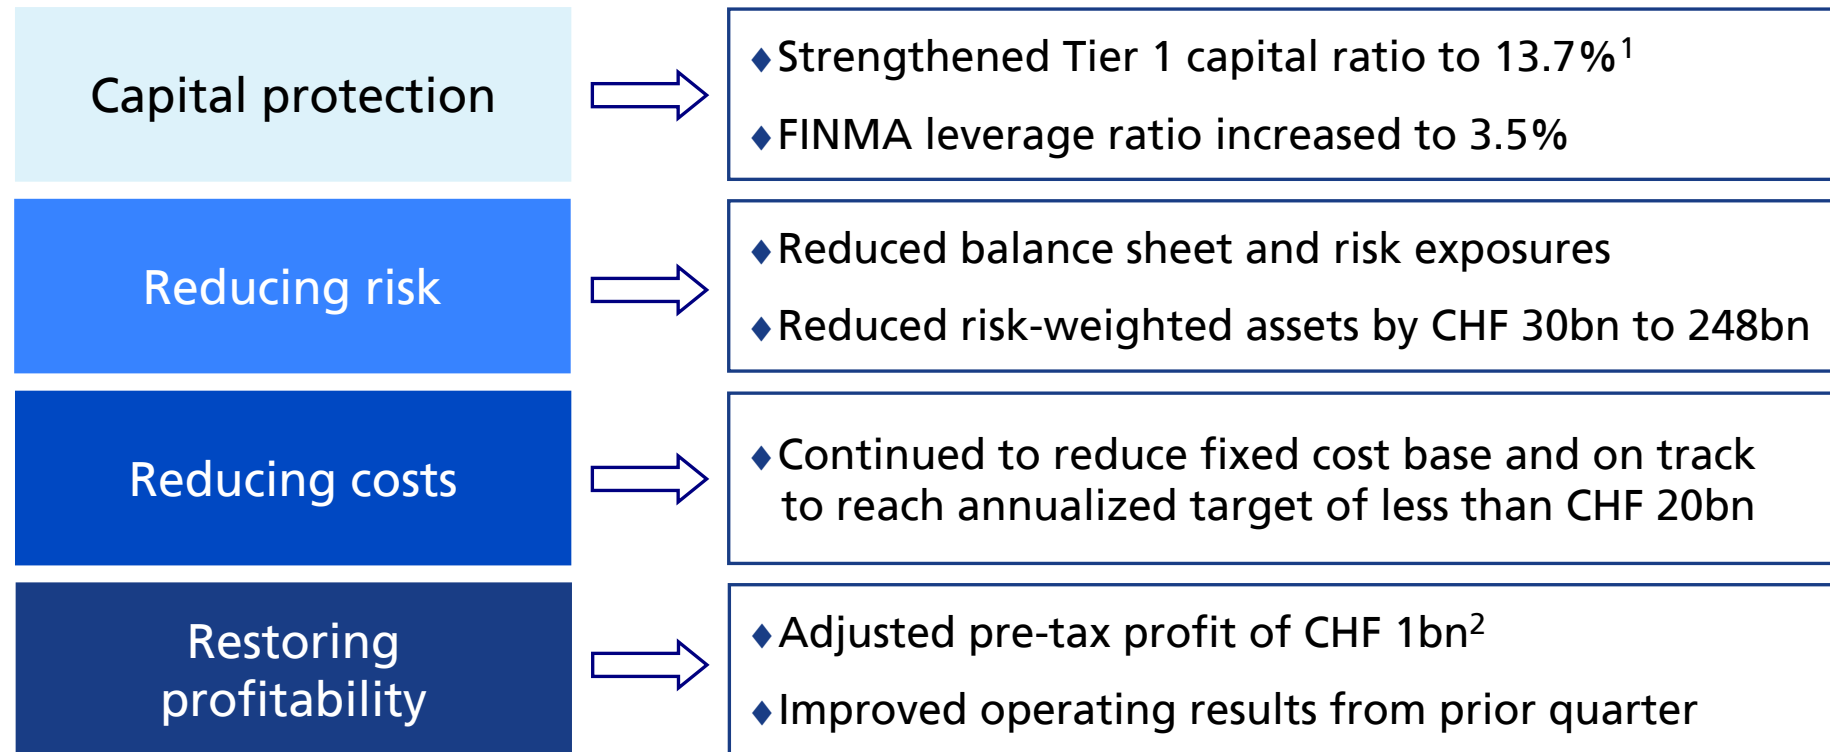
Capital protection

♦ Strengthened Tier 1 capital ratio to 13.7%$^{1}$

♦ FINMA leverage ratio increased to 3.5%

Reducing risk

♦ Reduced balance sheet and risk exposures

♦ Reduced risk-weighted assets by CHF 30bn to 248bn

Reducing costs

♦ Continued to reduce fixed cost base and on track to reach annualized target of less than CHF 20bn

Restoring profitability

♦ Adjusted pre-tax profit of CHF 1bn$^{2}$

♦ Improved operating results from prior quarter